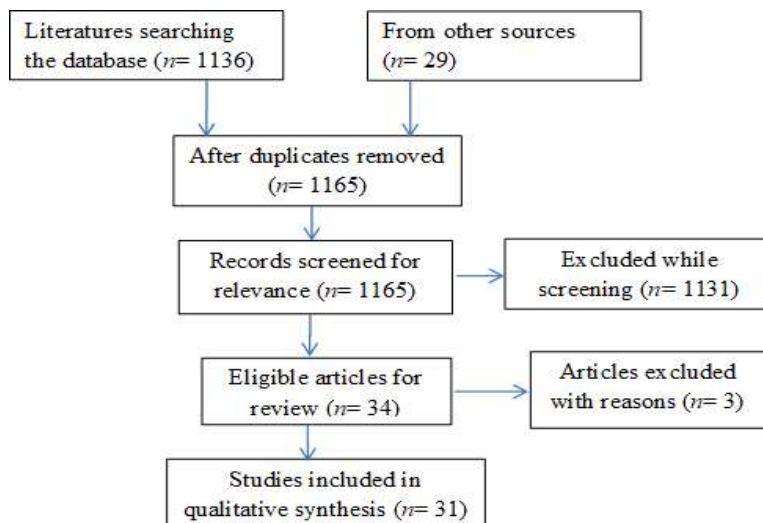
Literatures searching the database ($n$= 1136)

From other sources ($n$= 29)

After duplicates removed ($n$= 1165)

Records screened for relevance ($n$= 1165)

Excluded while screening ($n$= 1131)

Eligible articles for review ($n$= 34)

Articles excluded with reasons ($n$= 3)

Studies included in qualitative synthesis ($n$= 31)